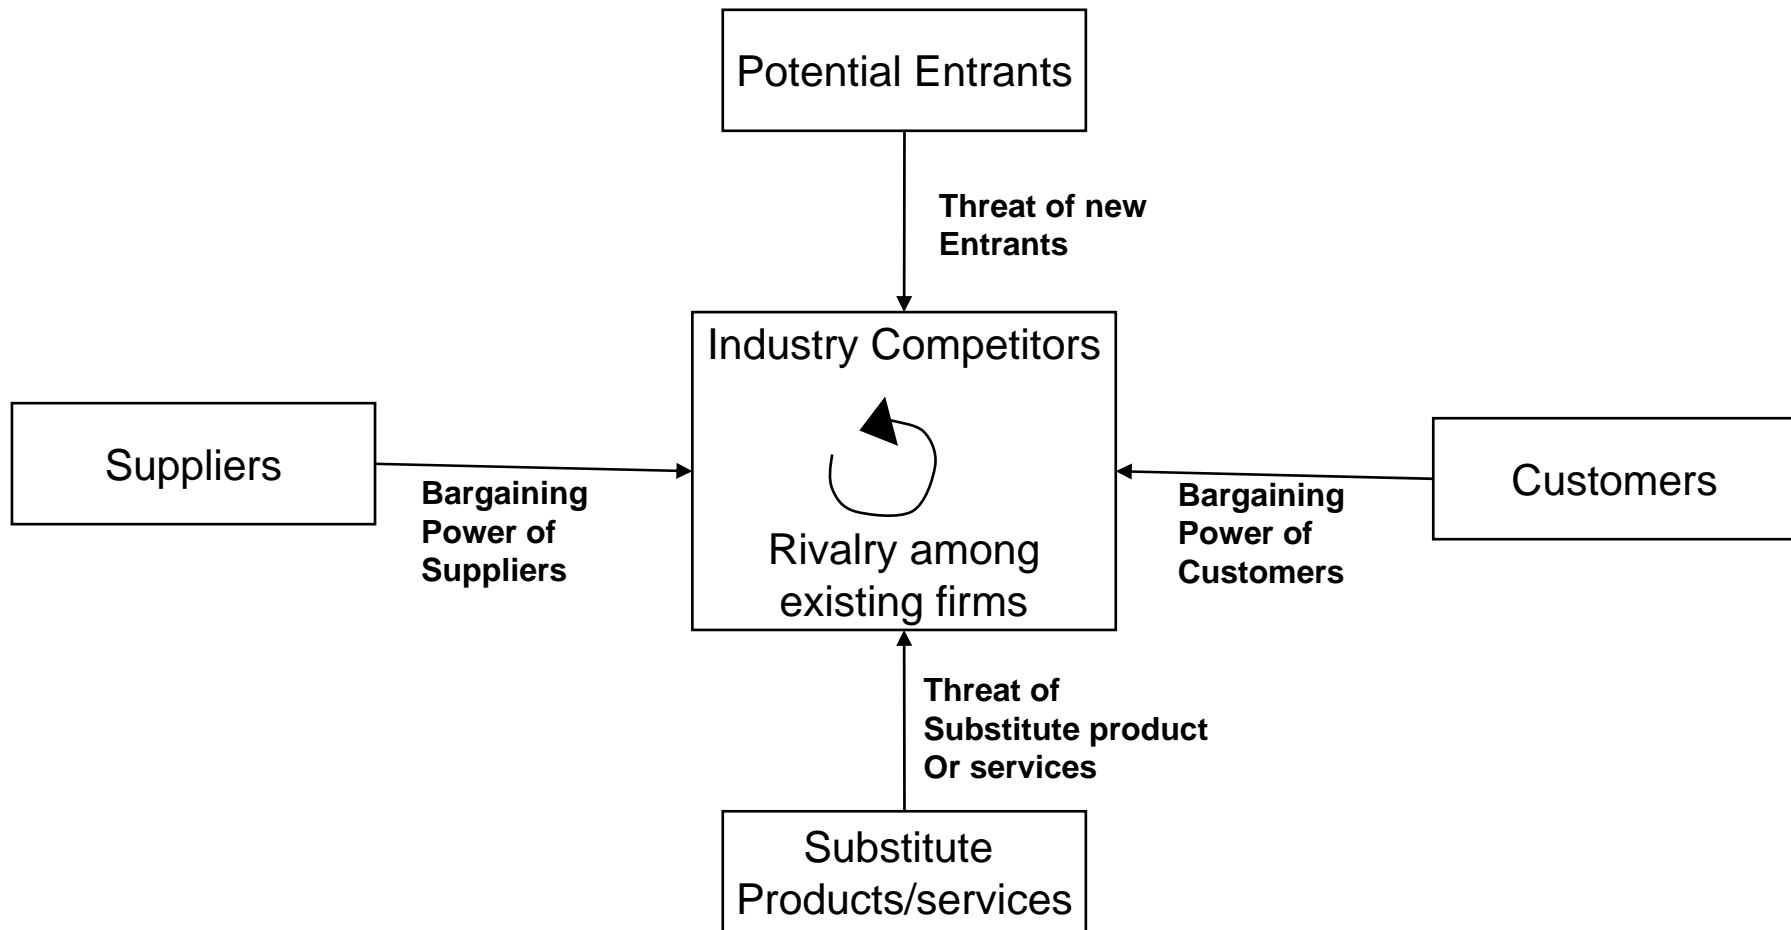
Potential Entrants

Threat of new Entrants

Industry Competitors

Rivalry among existing firms

Suppliers

Bargaining Power of Suppliers

Customers

Bargaining Power of Customers

Threat of Substitute product Or services

Substitute Products/services